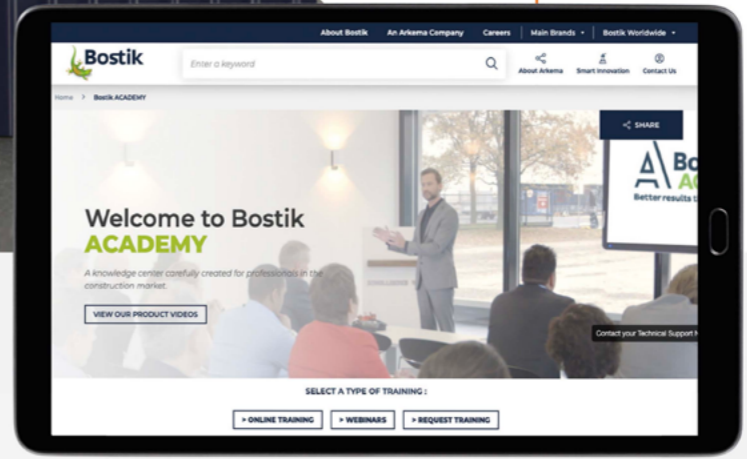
About Bostik An Arkema Company Careers Main Brands Bostik Worldwide

Bostik

Enter a keyword

About Arkema Smart Innovation Contact Us

Home > Bostik ACADEMY

SHARE

Welcome to Bostik ACADEMY

A knowledge center carefully created for professionals in the construction market.

VIEW OUR PRODUCT VIDEOS

Bo
AC
Better results t

Contact your Technical Support

SELECT A TYPE OF TRAINING :

> ONLINE TRAINING > WEBINARS > REQUEST TRAINING